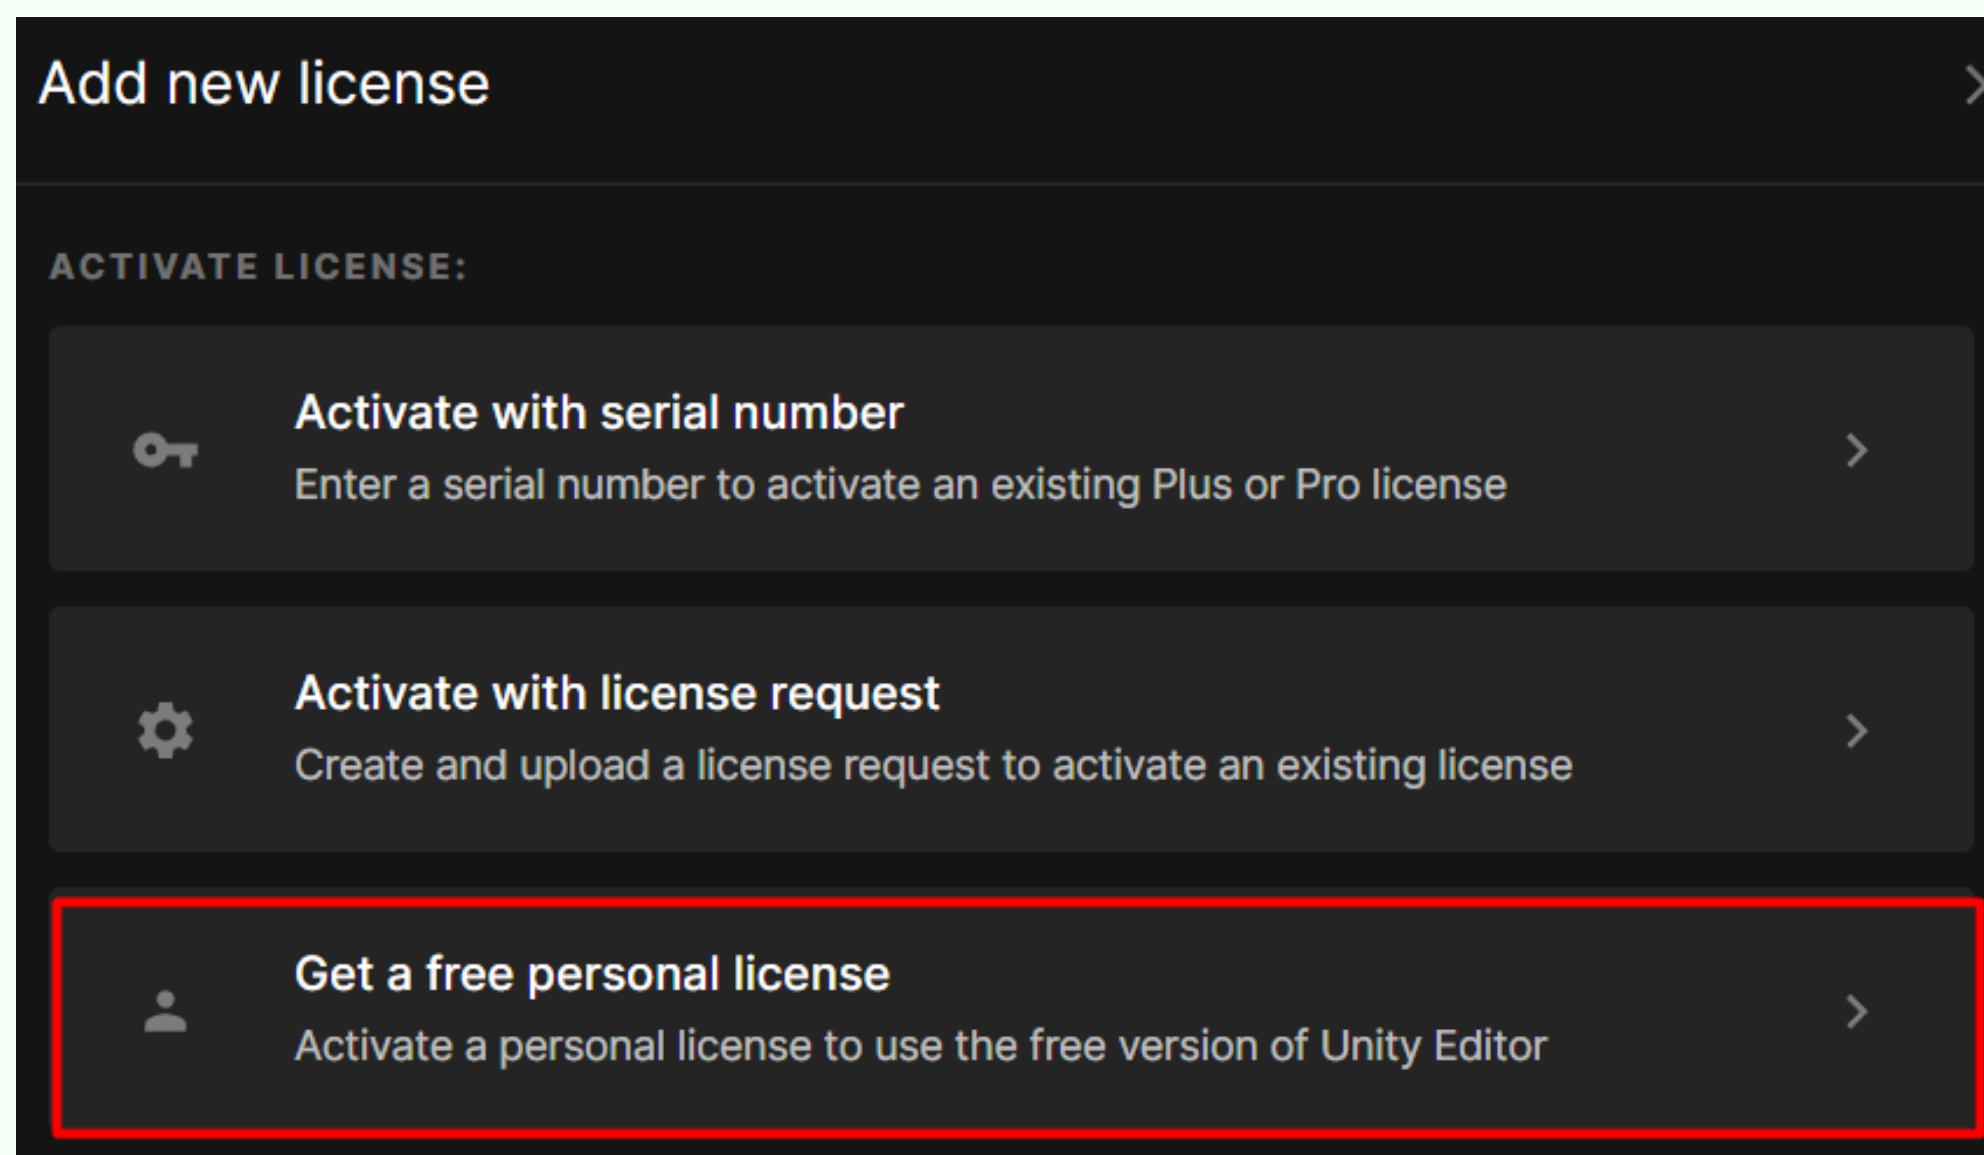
Add new license

ACTIVATE LICENSE:

Activate with serial number
Enter a serial number to activate an existing Plus or Pro license

Activate with license request
Create and upload a license request to activate an existing license

Get a free personal license
Activate a personal license to use the free version of Unity Editor